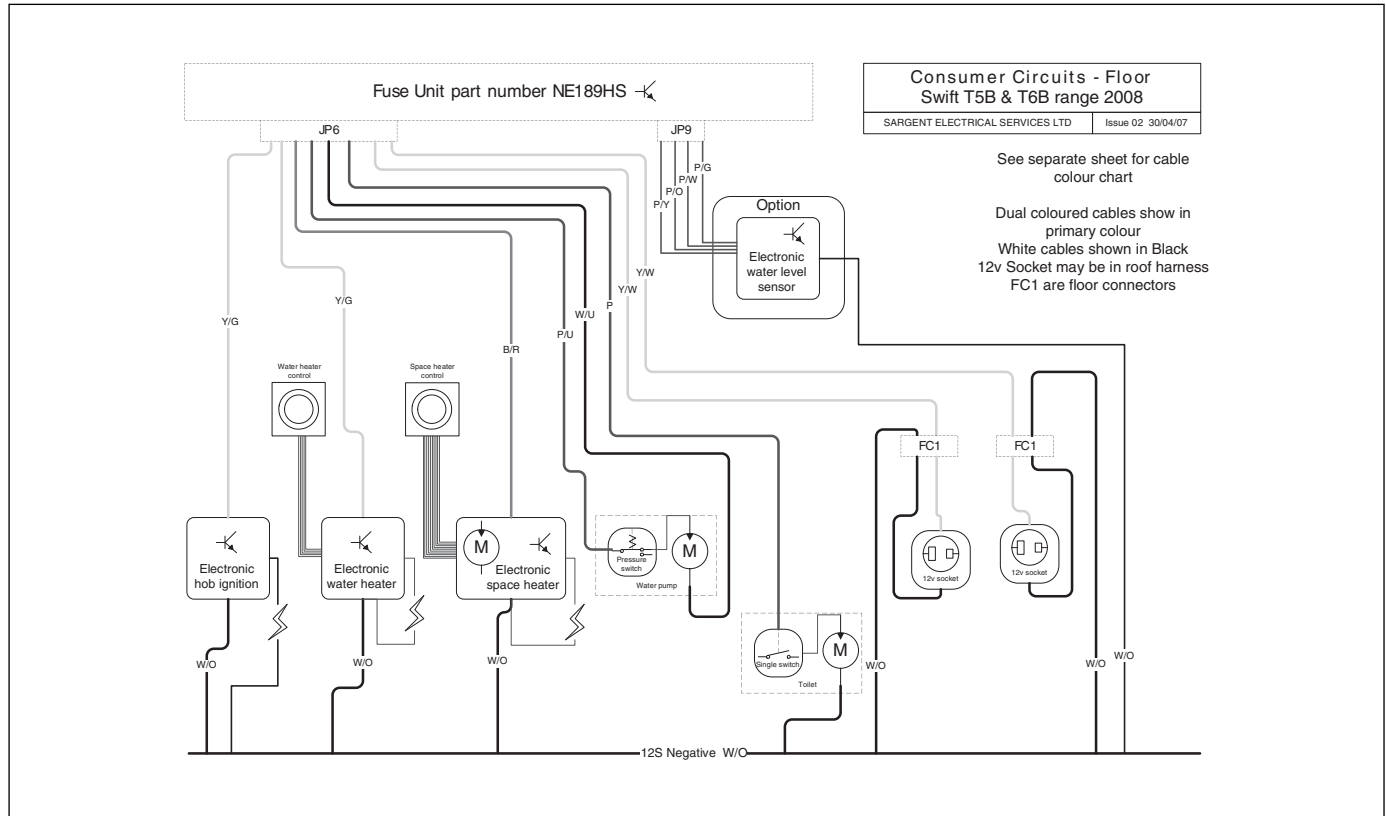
Fuse Unit part number NE189HS

| Consumer Circuits - Floor Swift T5B & T6B range 2008 | |
|---|---|
| SARGENT ELECTRICAL SERVICES LTD | Issue 02 30/04/07 |

JP6

JP9

P/G

P/W

P/O

P/Y

Option

Electronic water level sensor

See separate sheet for cable colour chart

Dual coloured cables show in primary colour
White cables shown in Black
12v Socket may be in roof harness
FC1 are floor connectors

Y/G

Y/G

B/R

P/U

W/U

P

Y/W

Y/W

Water heater control

Space heater control

Electronic hob ignition

Electronic water heater

M

Electronic space heater

Pressure switch

M

Water pump

FC1

FC1

12v socket

12v socket

Single switch

M

Toilet

W/O

W/O

W/O

W/O

W/O

W/O

12S Negative W/O